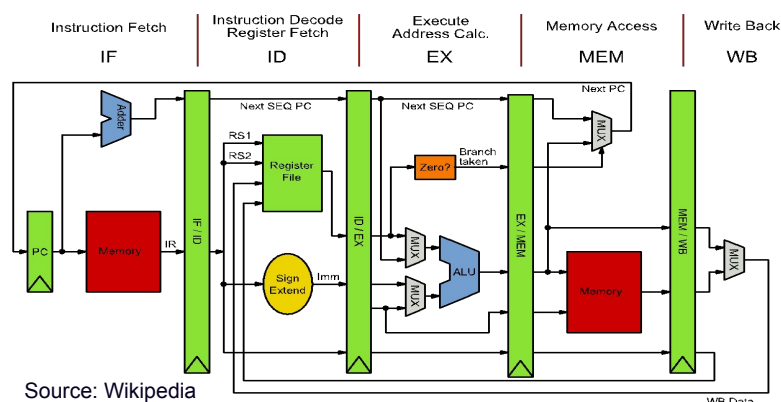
Instruction Fetch
IF

Instruction Decode
Register Fetch
ID

Execute
Address Calc.
EX

Memory Access
MEM

Write Back
WB

Next PC
Adder
Next SEQ PC
Next SEQ PC
MUX
RS1
RS2
Register File
Branch taken
Zero?
PC
Memory
IR
IF / ID
ID / EX
MUX
ALU
EX / MEM
MEM / WB
MUX
Sign Extend
Imm
MUX
Memory
Source: Wikipedia
WB Data